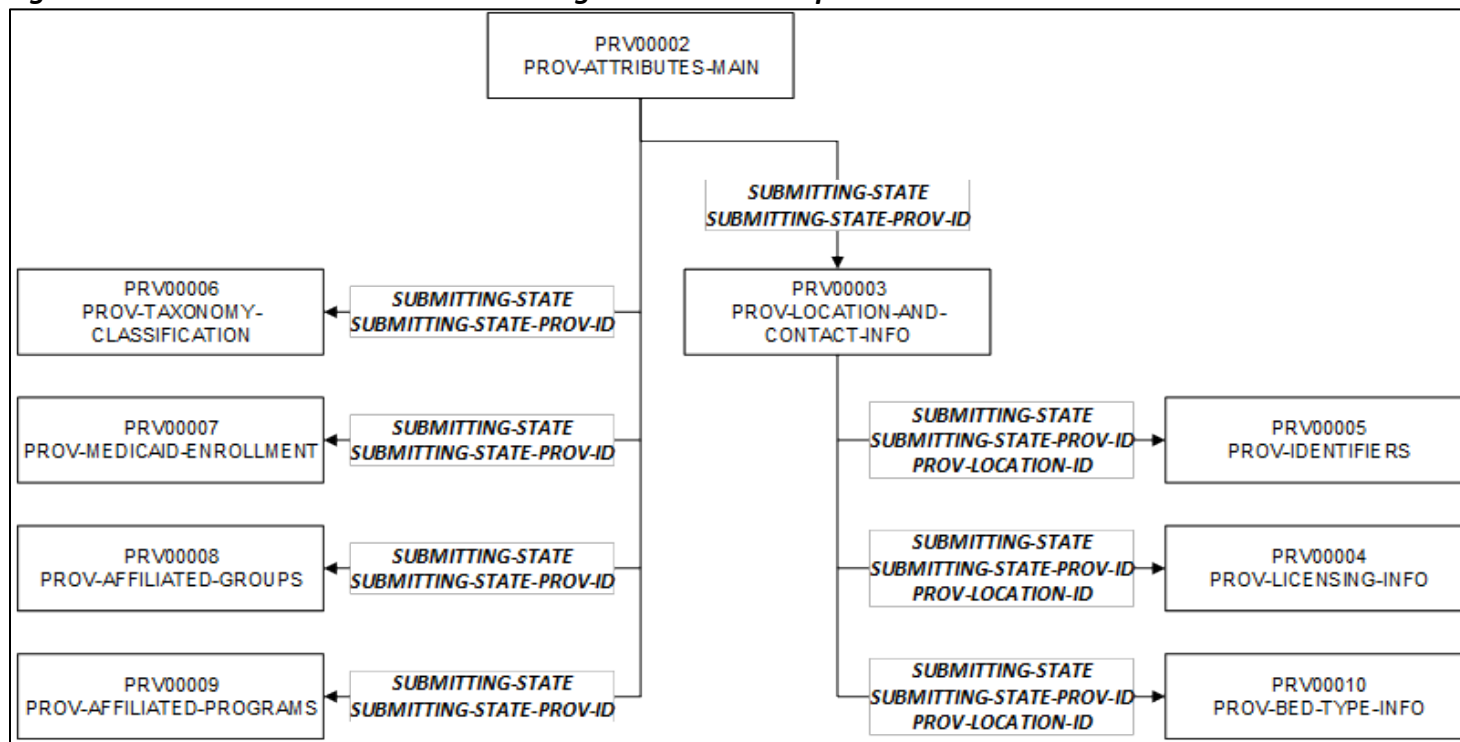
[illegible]

PRV00002
PROV-ATTRIBUTES-MAIN

SUBMITTING-STATE
SUBMITTING-STATE-PROV-ID

PRV00003
PROV-LOCATION-AND-CONTACT-INFO

PRV00006
PROV-TAXONOMY-CLASSIFICATION

SUBMITTING-STATE
SUBMITTING-STATE-PROV-ID

PRV00007
PROV-MEDICAID-ENROLLMENT

SUBMITTING-STATE
SUBMITTING-STATE-PROV-ID

PRV00008
PROV-AFFILIATED-GROUPS

SUBMITTING-STATE
SUBMITTING-STATE-PROV-ID

PRV00009
PROV-AFFILIATED-PROGRAMS

SUBMITTING-STATE
SUBMITTING-STATE-PROV-ID

SUBMITTING-STATE
SUBMITTING-STATE-PROV-ID
PROV-LOCATION-ID

PRV00005
PROV-IDENTIFIERS

SUBMITTING-STATE
SUBMITTING-STATE-PROV-ID
PROV-LOCATION-ID

PRV00004
PROV-LICENSING-INFO

SUBMITTING-STATE
SUBMITTING-STATE-PROV-ID
PROV-LOCATION-ID

PRV00010
PROV-BED-TYPE-INFO